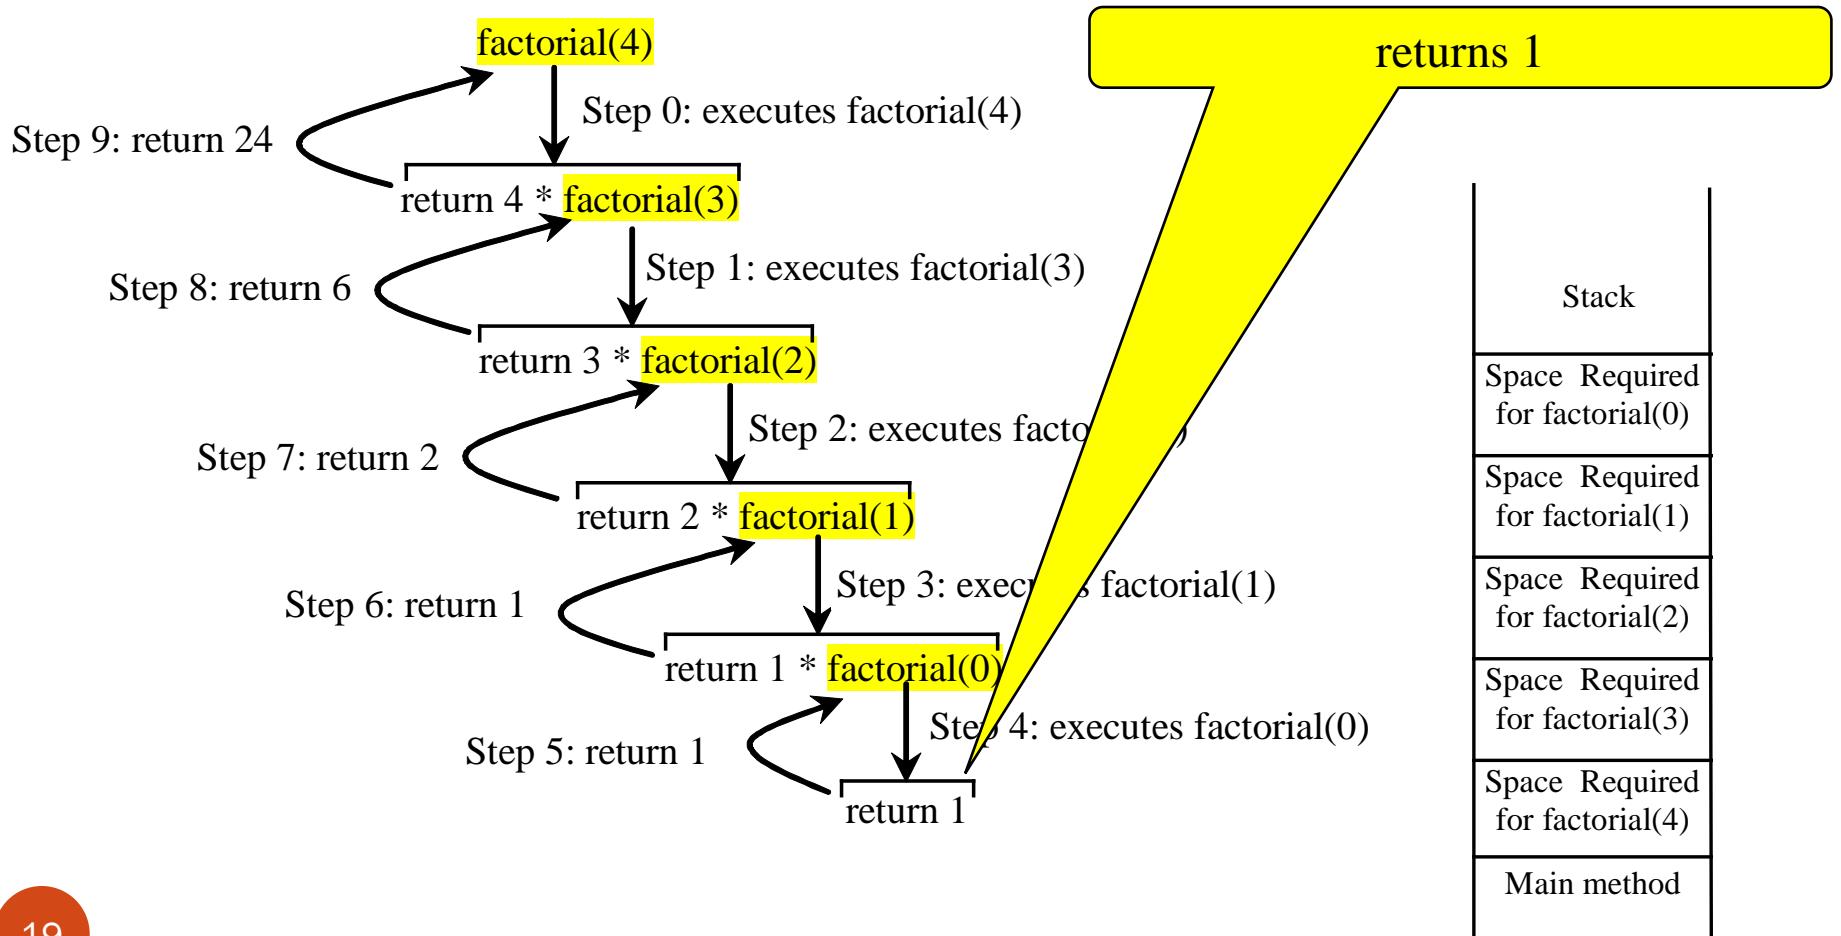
returns 1

factorial(4)

Step 0: executes factorial(4)

Step 9: return 24

return 4 * factorial(3)

Step 1: executes factorial(3)

Step 8: return 6

return 3 * factorial(2)

Step 2: executes facto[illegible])

Step 7: return 2

return 2 * factorial(1)

Step 3: exec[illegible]s factorial(1)

Step 6: return 1

return 1 * factorial(0)

Ste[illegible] 4: executes factorial(0)

Step 5: return 1

return 1

Stack

Space Required for factorial(0)

Space Required for factorial(1)

Space Required for factorial(2)

Space Required for factorial(3)

Space Required for factorial(4)

Main method

19